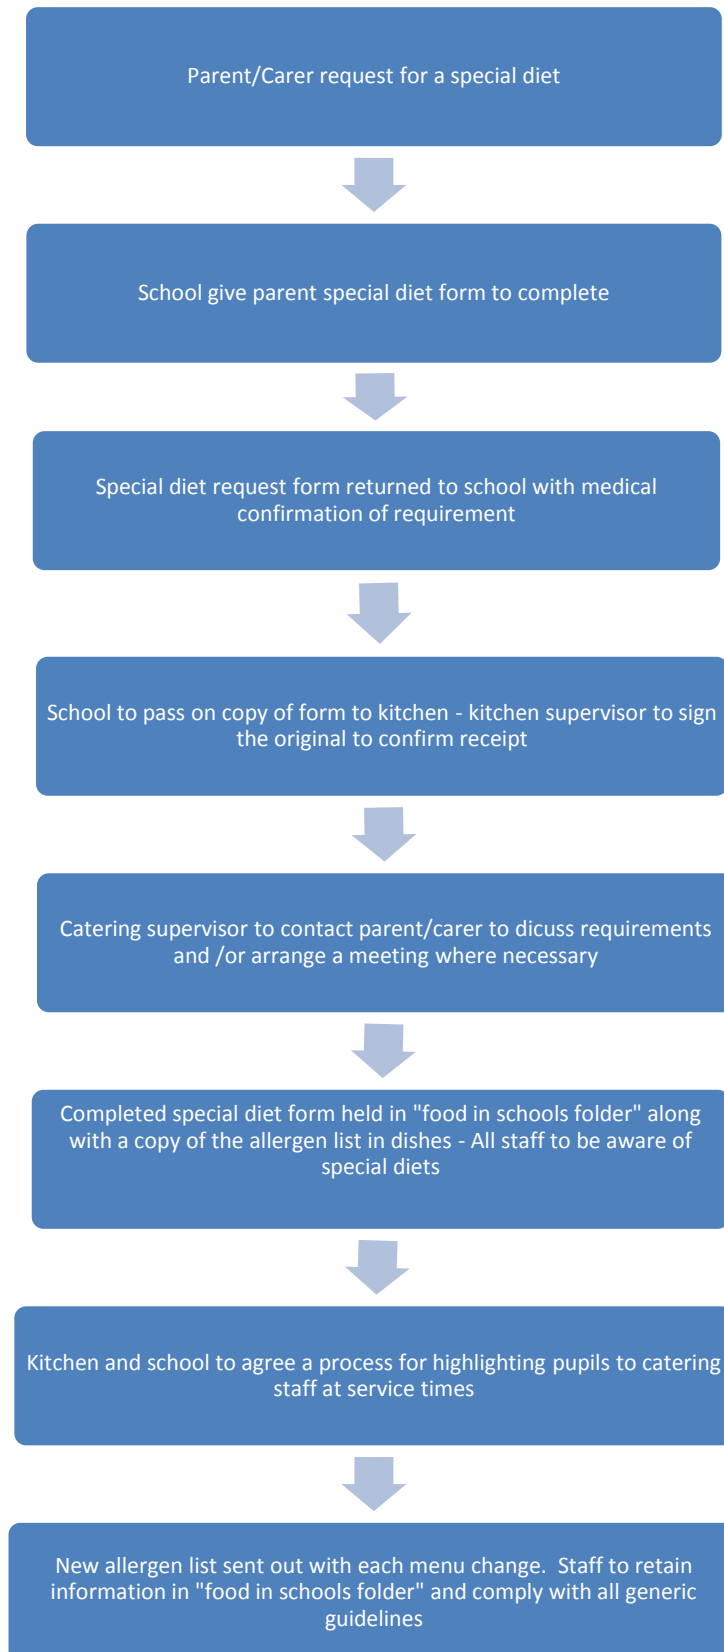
Parent/Carer request for a special diet

School give parent special diet form to complete

Special diet request form returned to school with medical confirmation of requirement

School to pass on copy of form to kitchen - kitchen supervisor to sign the original to confirm receipt

Catering supervisor to contact parent/carer to dicuss requirements and /or arrange a meeting where necessary

Completed special diet form held in "food in schools folder" along with a copy of the allergen list in dishes - All staff to be aware of special diets

Kitchen and school to agree a process for highlighting pupils to catering staff at service times

New allergen list sent out with each menu change. Staff to retain information in "food in schools folder" and comply with all generic guidelines